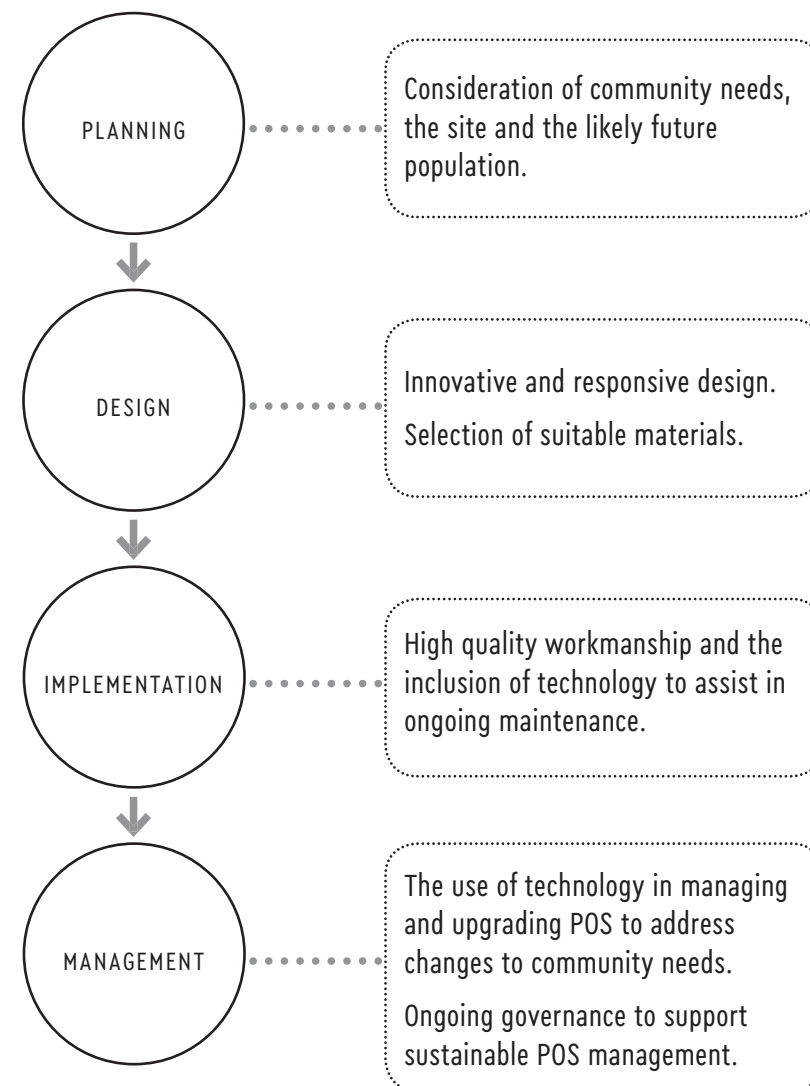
PLANNING

Consideration of community needs, the site and the likely future population.

DESIGN

Innovative and responsive design.

Selection of suitable materials.

IMPLEMENTATION

High quality workmanship and the inclusion of technology to assist in ongoing maintenance.

MANAGEMENT

The use of technology in managing and upgrading POS to address changes to community needs.

Ongoing governance to support sustainable POS management.